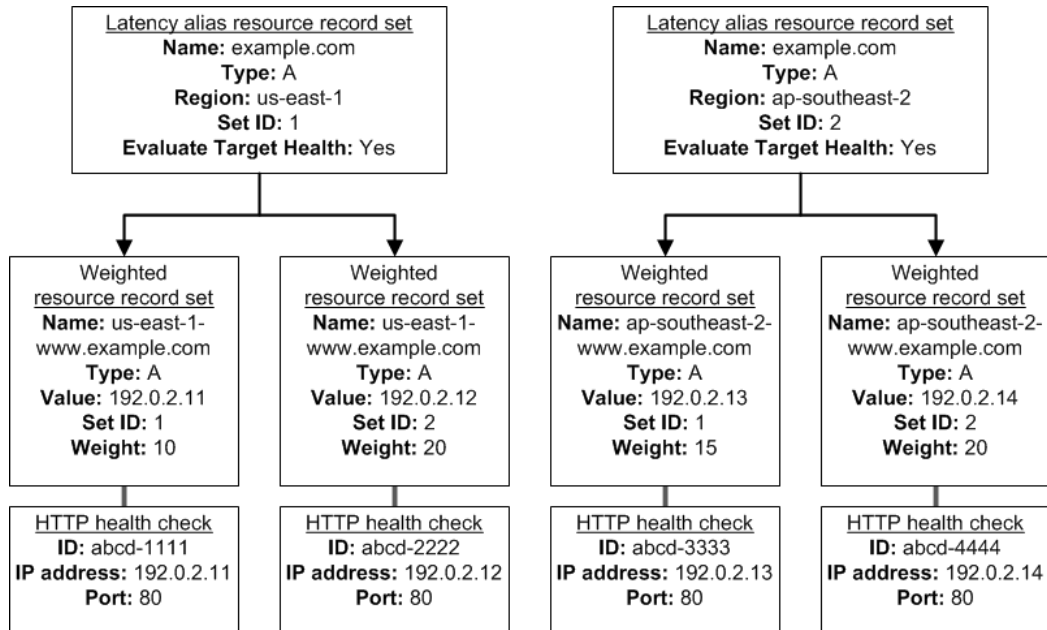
Latency alias resource record set
**Name:** example.com
**Type:** A
**Region:** us-east-1
**Set ID:** 1
**Evaluate Target Health:** Yes

Latency alias resource record set
**Name:** example.com
**Type:** A
**Region:** ap-southeast-2
**Set ID:** 2
**Evaluate Target Health:** Yes

Weighted resource record set
**Name:** us-east-1-www.example.com
**Type:** A
**Value:** 192.0.2.11
**Set ID:** 1
**Weight:** 10

Weighted resource record set
**Name:** us-east-1-www.example.com
**Type:** A
**Value:** 192.0.2.12
**Set ID:** 2
**Weight:** 20

Weighted resource record set
**Name:** ap-southeast-2-www.example.com
**Type:** A
**Value:** 192.0.2.13
**Set ID:** 1
**Weight:** 15

Weighted resource record set
**Name:** ap-southeast-2-www.example.com
**Type:** A
**Value:** 192.0.2.14
**Set ID:** 2
**Weight:** 20

HTTP health check
**ID:** abcd-1111
**IP address:** 192.0.2.11
**Port:** 80

HTTP health check
**ID:** abcd-2222
**IP address:** 192.0.2.12
**Port:** 80

HTTP health check
**ID:** abcd-3333
**IP address:** 192.0.2.13
**Port:** 80

HTTP health check
**ID:** abcd-4444
**IP address:** 192.0.2.14
**Port:** 80